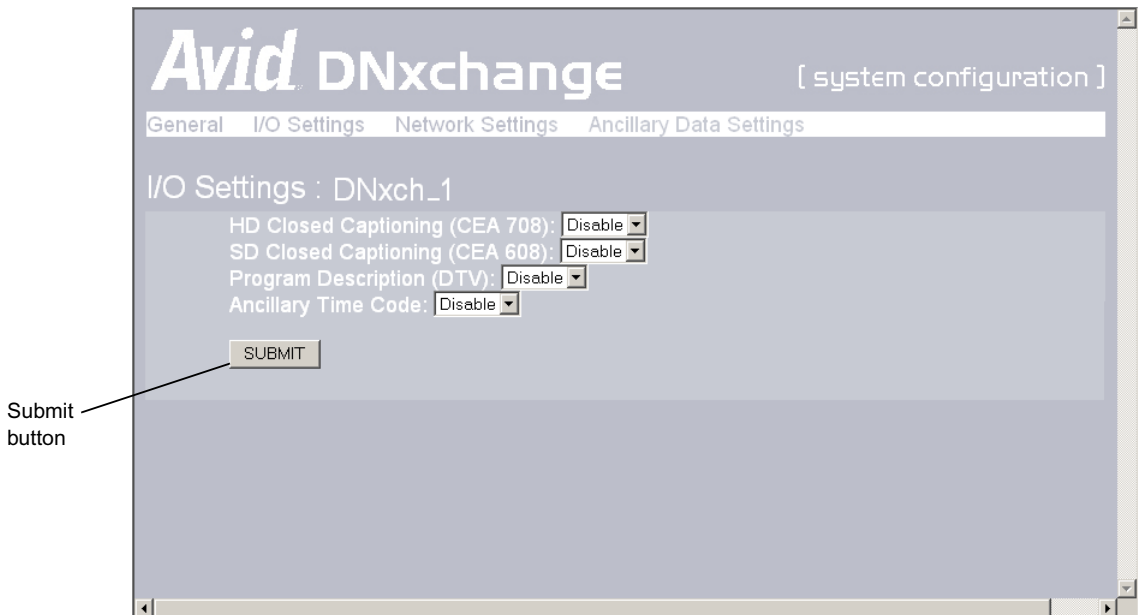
Avid DNxchange

[ system configuration ]

General I/O Settings Network Settings Ancillary Data Settings

I/O Settings : DNxch_1

HD Closed Captioning (CEA 708): Disable
SD Closed Captioning (CEA 608): Disable
Program Description (DTV): Disable
Ancillary Time Code: Disable

SUBMIT

Submit button